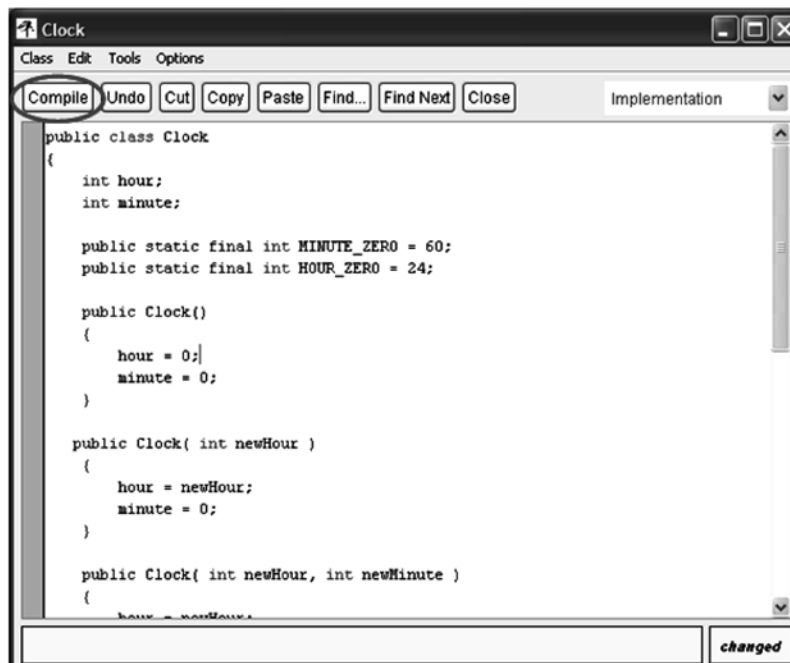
Clock
Class Edit Tools Options
Compile Undo Cut Copy Paste Find... Find Next Close
Implementation

public class Clock
{
    int hour;
    int minute;

    public static final int MINUTE_ZERO = 60;
    public static final int HOUR_ZERO = 24;

    public Clock()
    {
        hour = 0;
        minute = 0;
    }

   public Clock( int newHour )
    {
        hour = newHour;
        minute = 0;
    }

    public Clock( int newHour, int newMinute )
    {
        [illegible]

changed